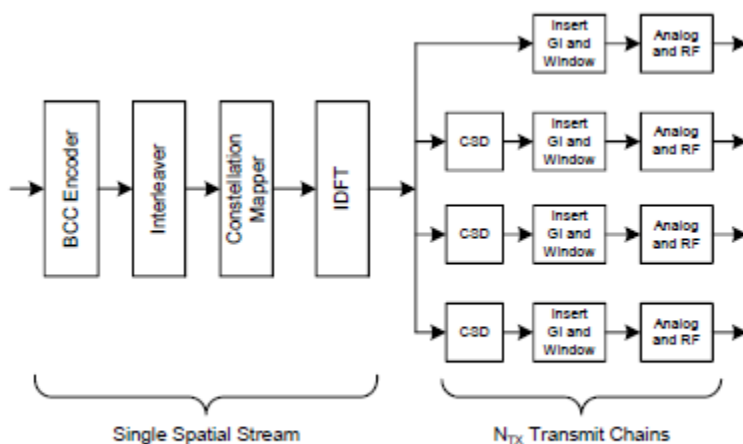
BCC Encoder

Interleaver

Constellation Mapper

IDFT

Insert GI and Window

Analog and RF

CSD

Insert GI and Window

Analog and RF

CSD

Insert GI and Window

Analog and RF

CSD

Insert GI and Window

Analog and RF

Single Spatial Stream

$N_{TX}$ Transmit Chains